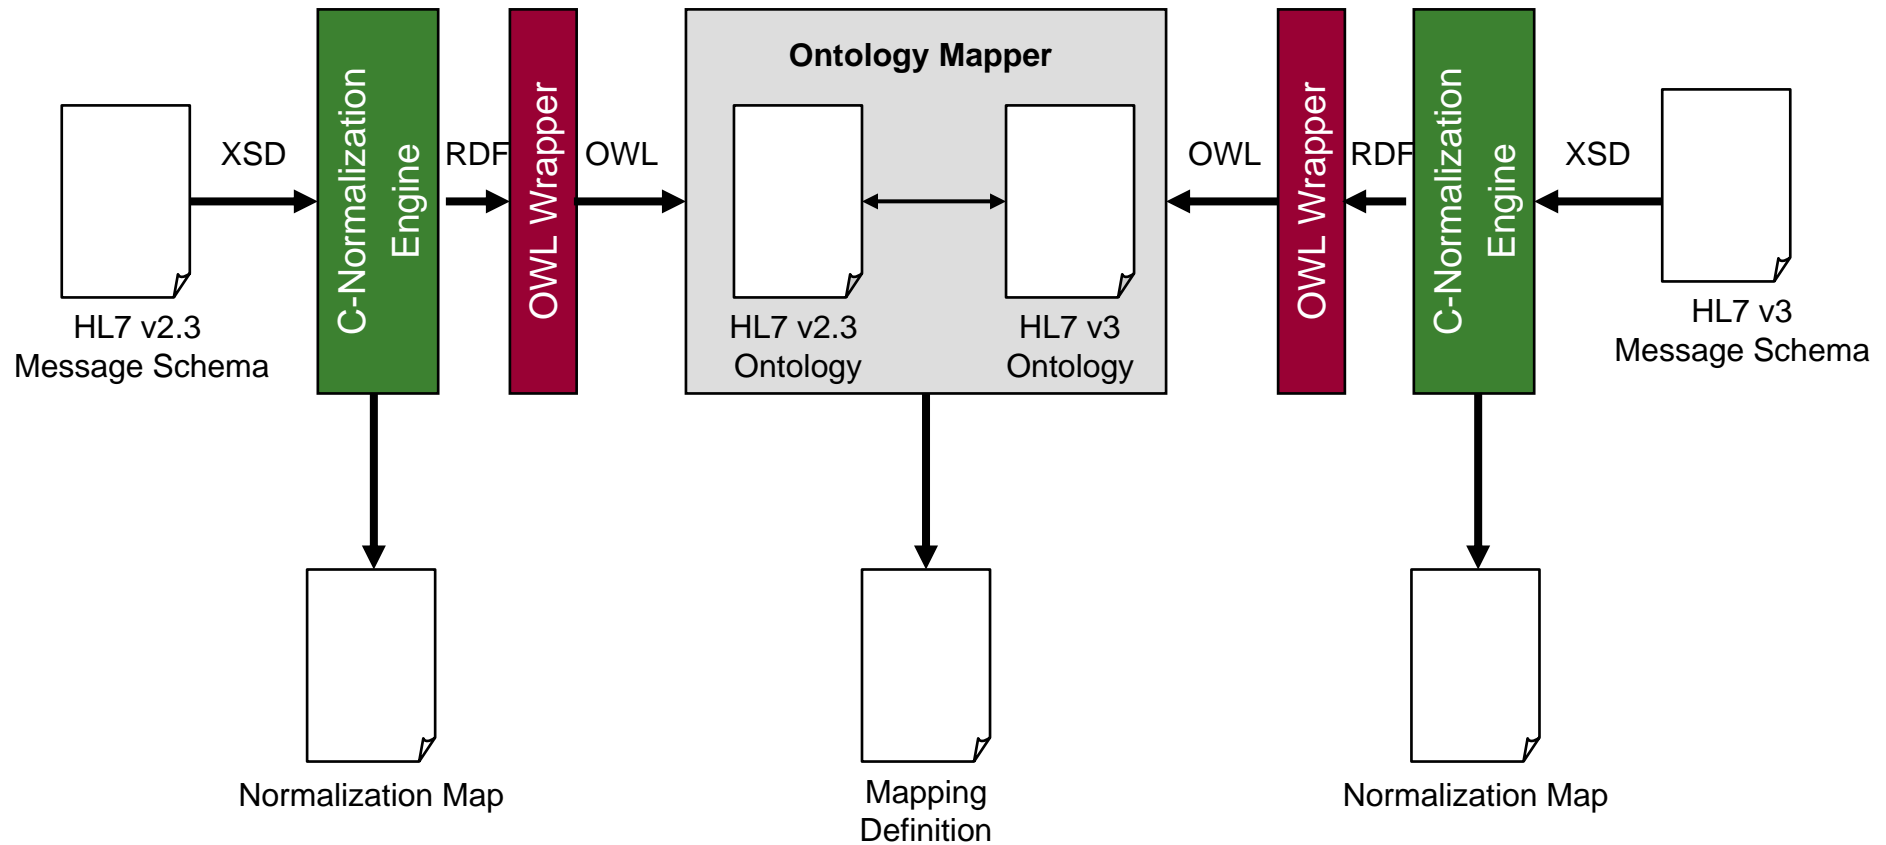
HL7 v2.3
Message Schema

XSD

C-Normalization Engine

RDF

OWL Wrapper

OWL

Ontology Mapper

HL7 v2.3
Ontology

HL7 v3
Ontology

OWL

OWL Wrapper

RDF

C-Normalization Engine

XSD

HL7 v3
Message Schema

Normalization Map

Mapping
Definition

Normalization Map